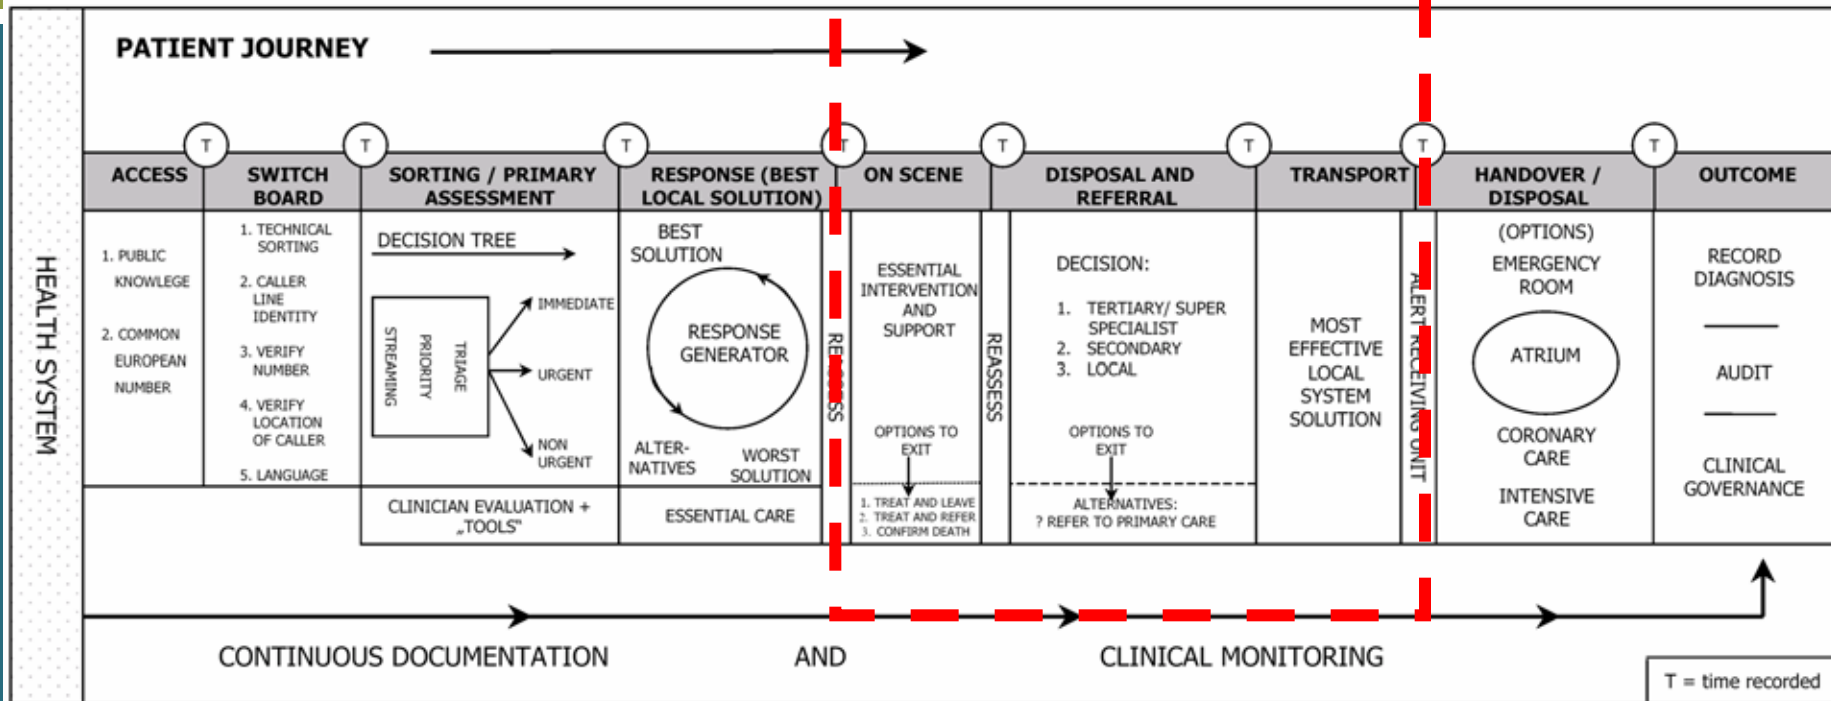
PATIENT JOURNEY

HEALTH SYSTEM

T T T T T T T T T

| ACCESS | SWITCH BOARD | SORTING / PRIMARY ASSESSMENT | RESPONSE (BEST LOCAL SOLUTION) | | ON SCENE | | DISPOSAL AND REFERRAL | TRANSPORT | | HANDOVER / DISPOSAL | OUTCOME |
|---|---|---|---|---|---|---|---|---|---|---|---|
| 1. PUBLIC KNOWLEGE 2. COMMON EUROPEAN NUMBER | 1. TECHNICAL SORTING 2. CALLER LINE IDENTITY 3. VERIFY NUMBER 4. VERIFY LOCATION OF CALLER 5. LANGUAGE | DECISION TREE STREAMING PRIORITY TRIAGE IMMEDIATE URGENT NON URGENT | BEST SOLUTION RESPONSE GENERATOR ALTER-NATIVES WORST SOLUTION | REASSESS | ESSENTIAL INTERVENTION AND SUPPORT OPTIONS TO EXIT 1. TREAT AND LEAVE 2. TREAT AND REFER 3. CONFIRM DEATH | REASSESS | DECISION: 1. TERTIARY/ SUPER SPECIALIST 2. SECONDARY 3. LOCAL OPTIONS TO EXIT ALTERNATIVES: ? REFER TO PRIMARY CARE | MOST EFFECTIVE LOCAL SYSTEM SOLUTION | ALERT RECEIVING UNIT | (OPTIONS) EMERGENCY ROOM ATRIUM CORONARY CARE INTENSIVE CARE | RECORD DIAGNOSIS AUDIT CLINICAL GOVERNANCE |
| | | CLINICIAN EVALUATION + „TOOLS" | ESSENTIAL CARE | | | | | | | | |

CONTINUOUS DOCUMENTATION AND CLINICAL MONITORING

T = time recorded